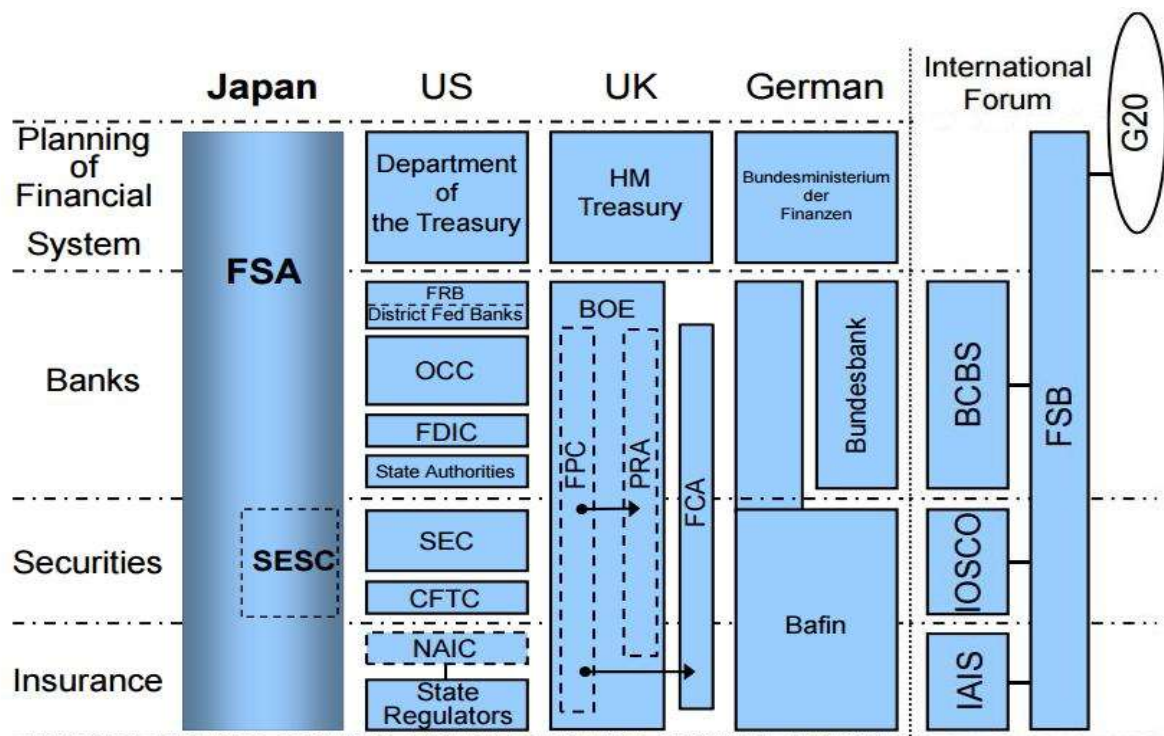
Japan

US

UK

German

International Forum

G20

Planning of Financial System

FSA

Department of the Treasury

HM Treasury

Bundesministerium der Finanzen

FSB

Banks

FRB

District Fed Banks

OCC

FDIC

State Authorities

BOE

FPC

PRA

FCA

Bundesbank

BCBS

Securities

SESC

SEC

CFTC

Bafin

IOSCO

Insurance

NAIC

State Regulators

IAIS